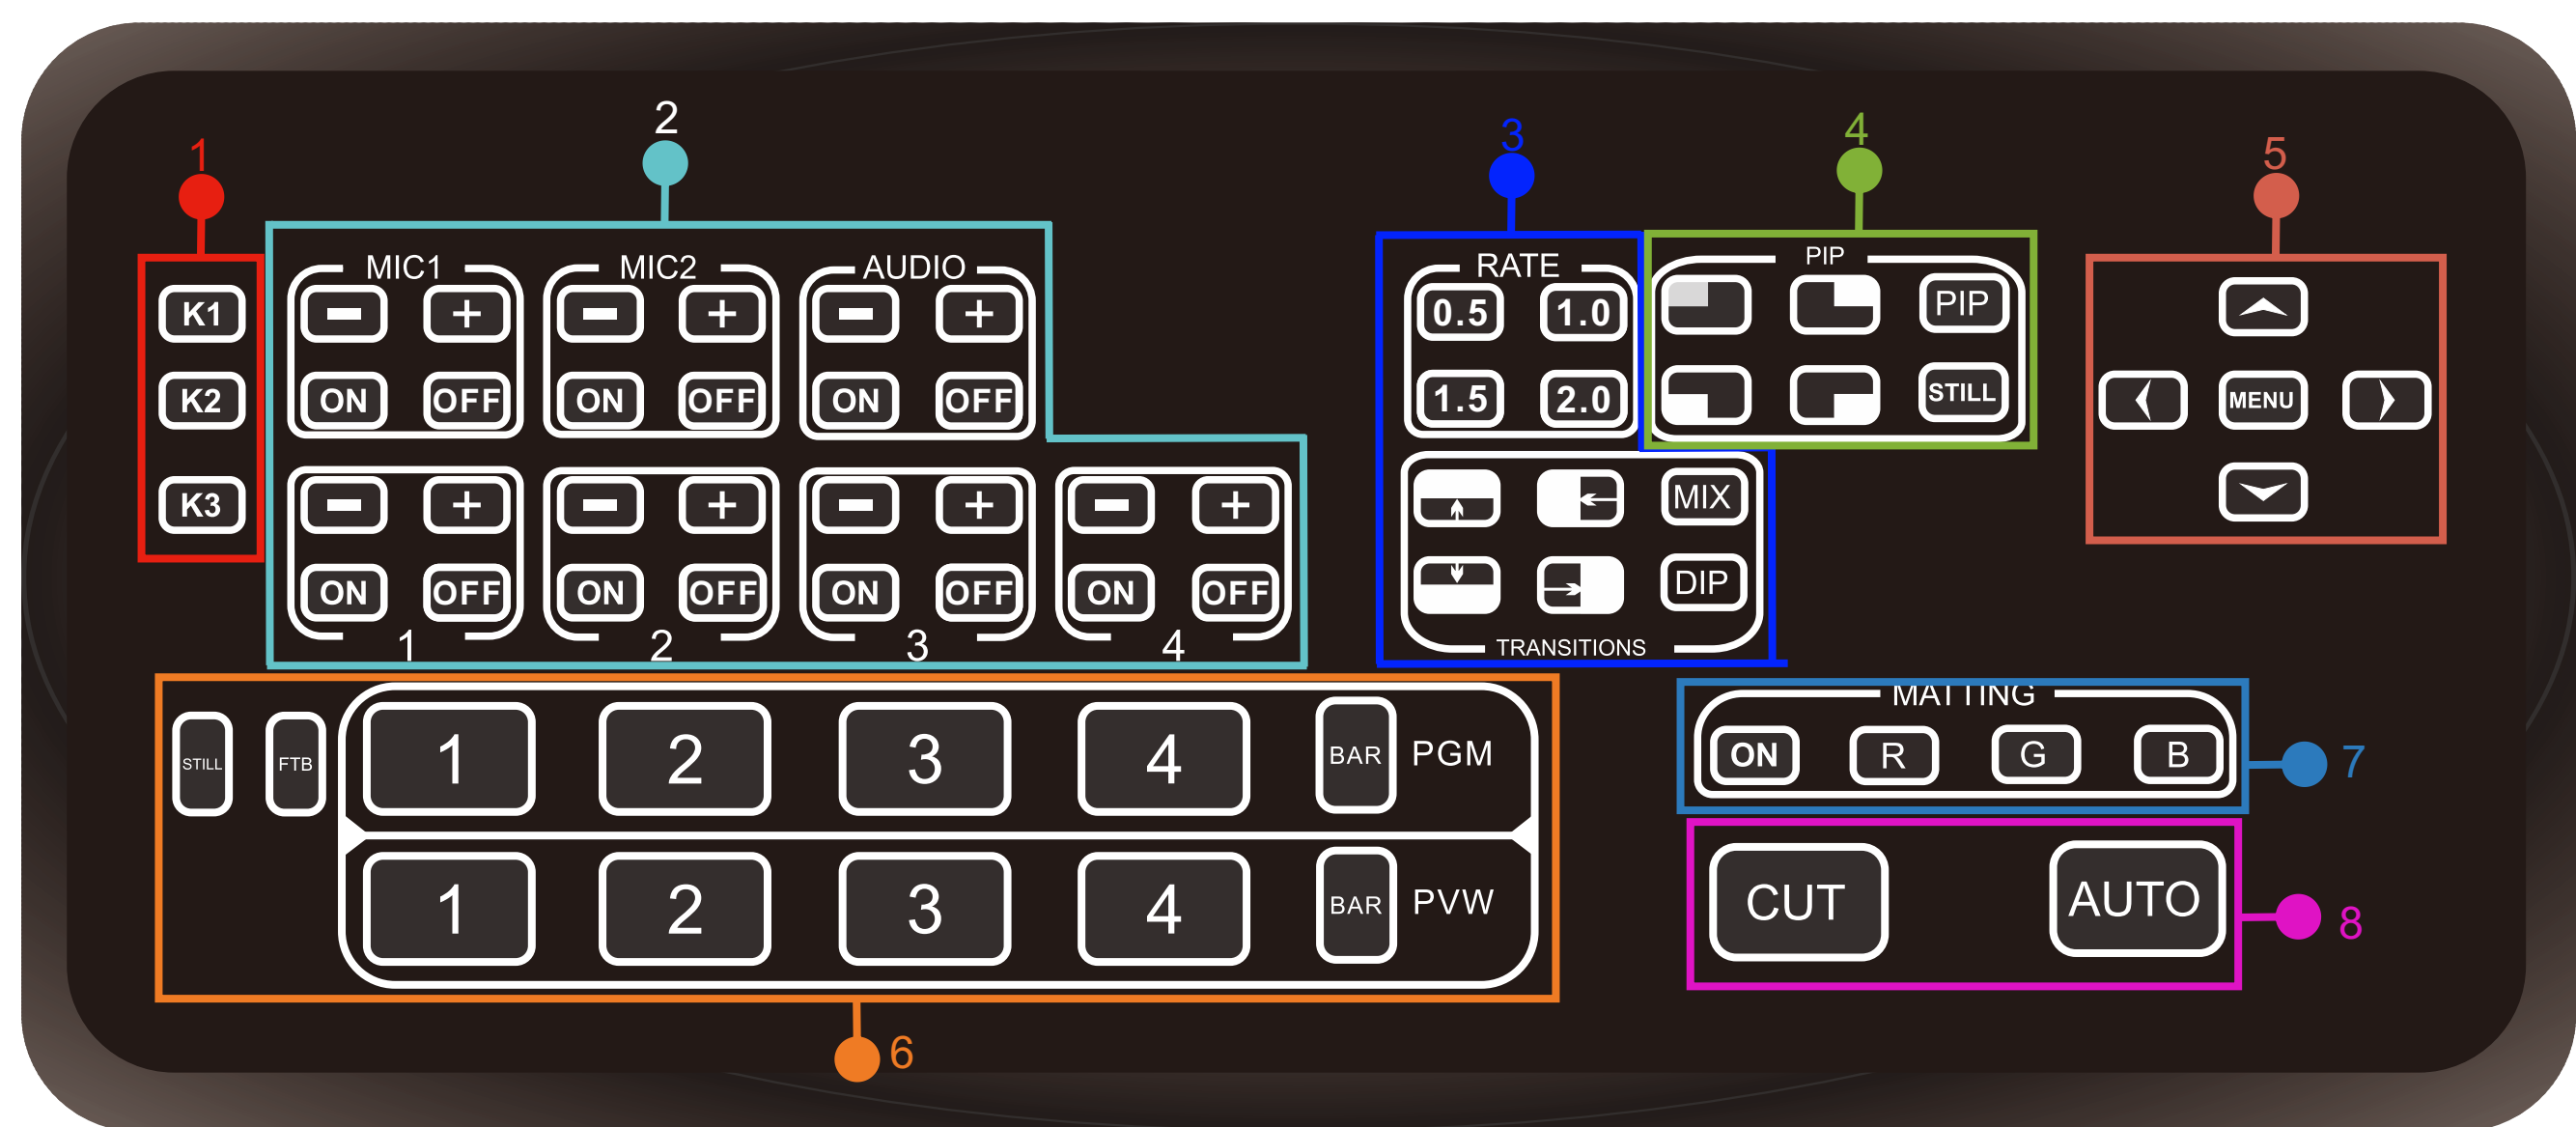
1
K1
K2
K3

2
MIC1
−
+
ON
OFF
MIC2
−
+
ON
OFF
AUDIO
−
+
ON
OFF
−
+
ON
OFF
1
−
+
ON
OFF
2
−
+
ON
OFF
3
−
+
ON
OFF
4

3
RATE
0.5
1.0
1.5
2.0
MIX
DIP
TRANSITIONS

4
PIP
PIP
STILL

5
MENU

STILL
FTB
1
2
3
4
BAR
PGM
1
2
3
4
BAR
PVW
6

MATTING
ON
R
G
B
7

CUT
AUTO
8